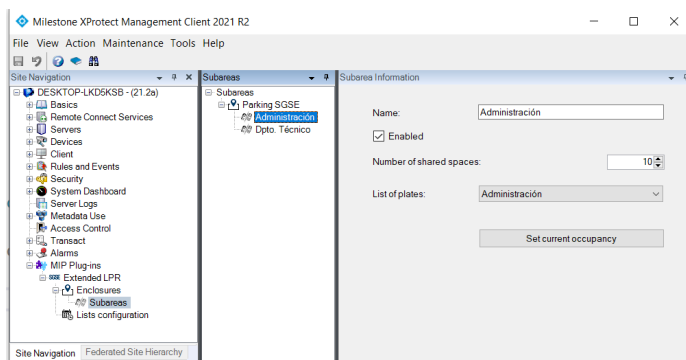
Milestone XProtect Management Client 2021 R2

File View Action Maintenance Tools Help

Site Navigation

DESKTOP-LKD5KSB - (21.2a)
Basics
Remote Connect Services
Servers
Devices
Client
Rules and Events
Security
System Dashboard
Server Logs
Metadata Use
Access Control
Transact
Alarms
MIP Plug-ins
Extended LPR
Enclosures
Subareas
Lists configuration

Site Navigation | Federated Site Hierarchy

Subareas

Subareas
Parking SGSE
Administración
Dpto. Técnico

Subarea Information

Name: Administración

Enabled

Number of shared spaces: 10

List of plates: Administración

Set current occupancy